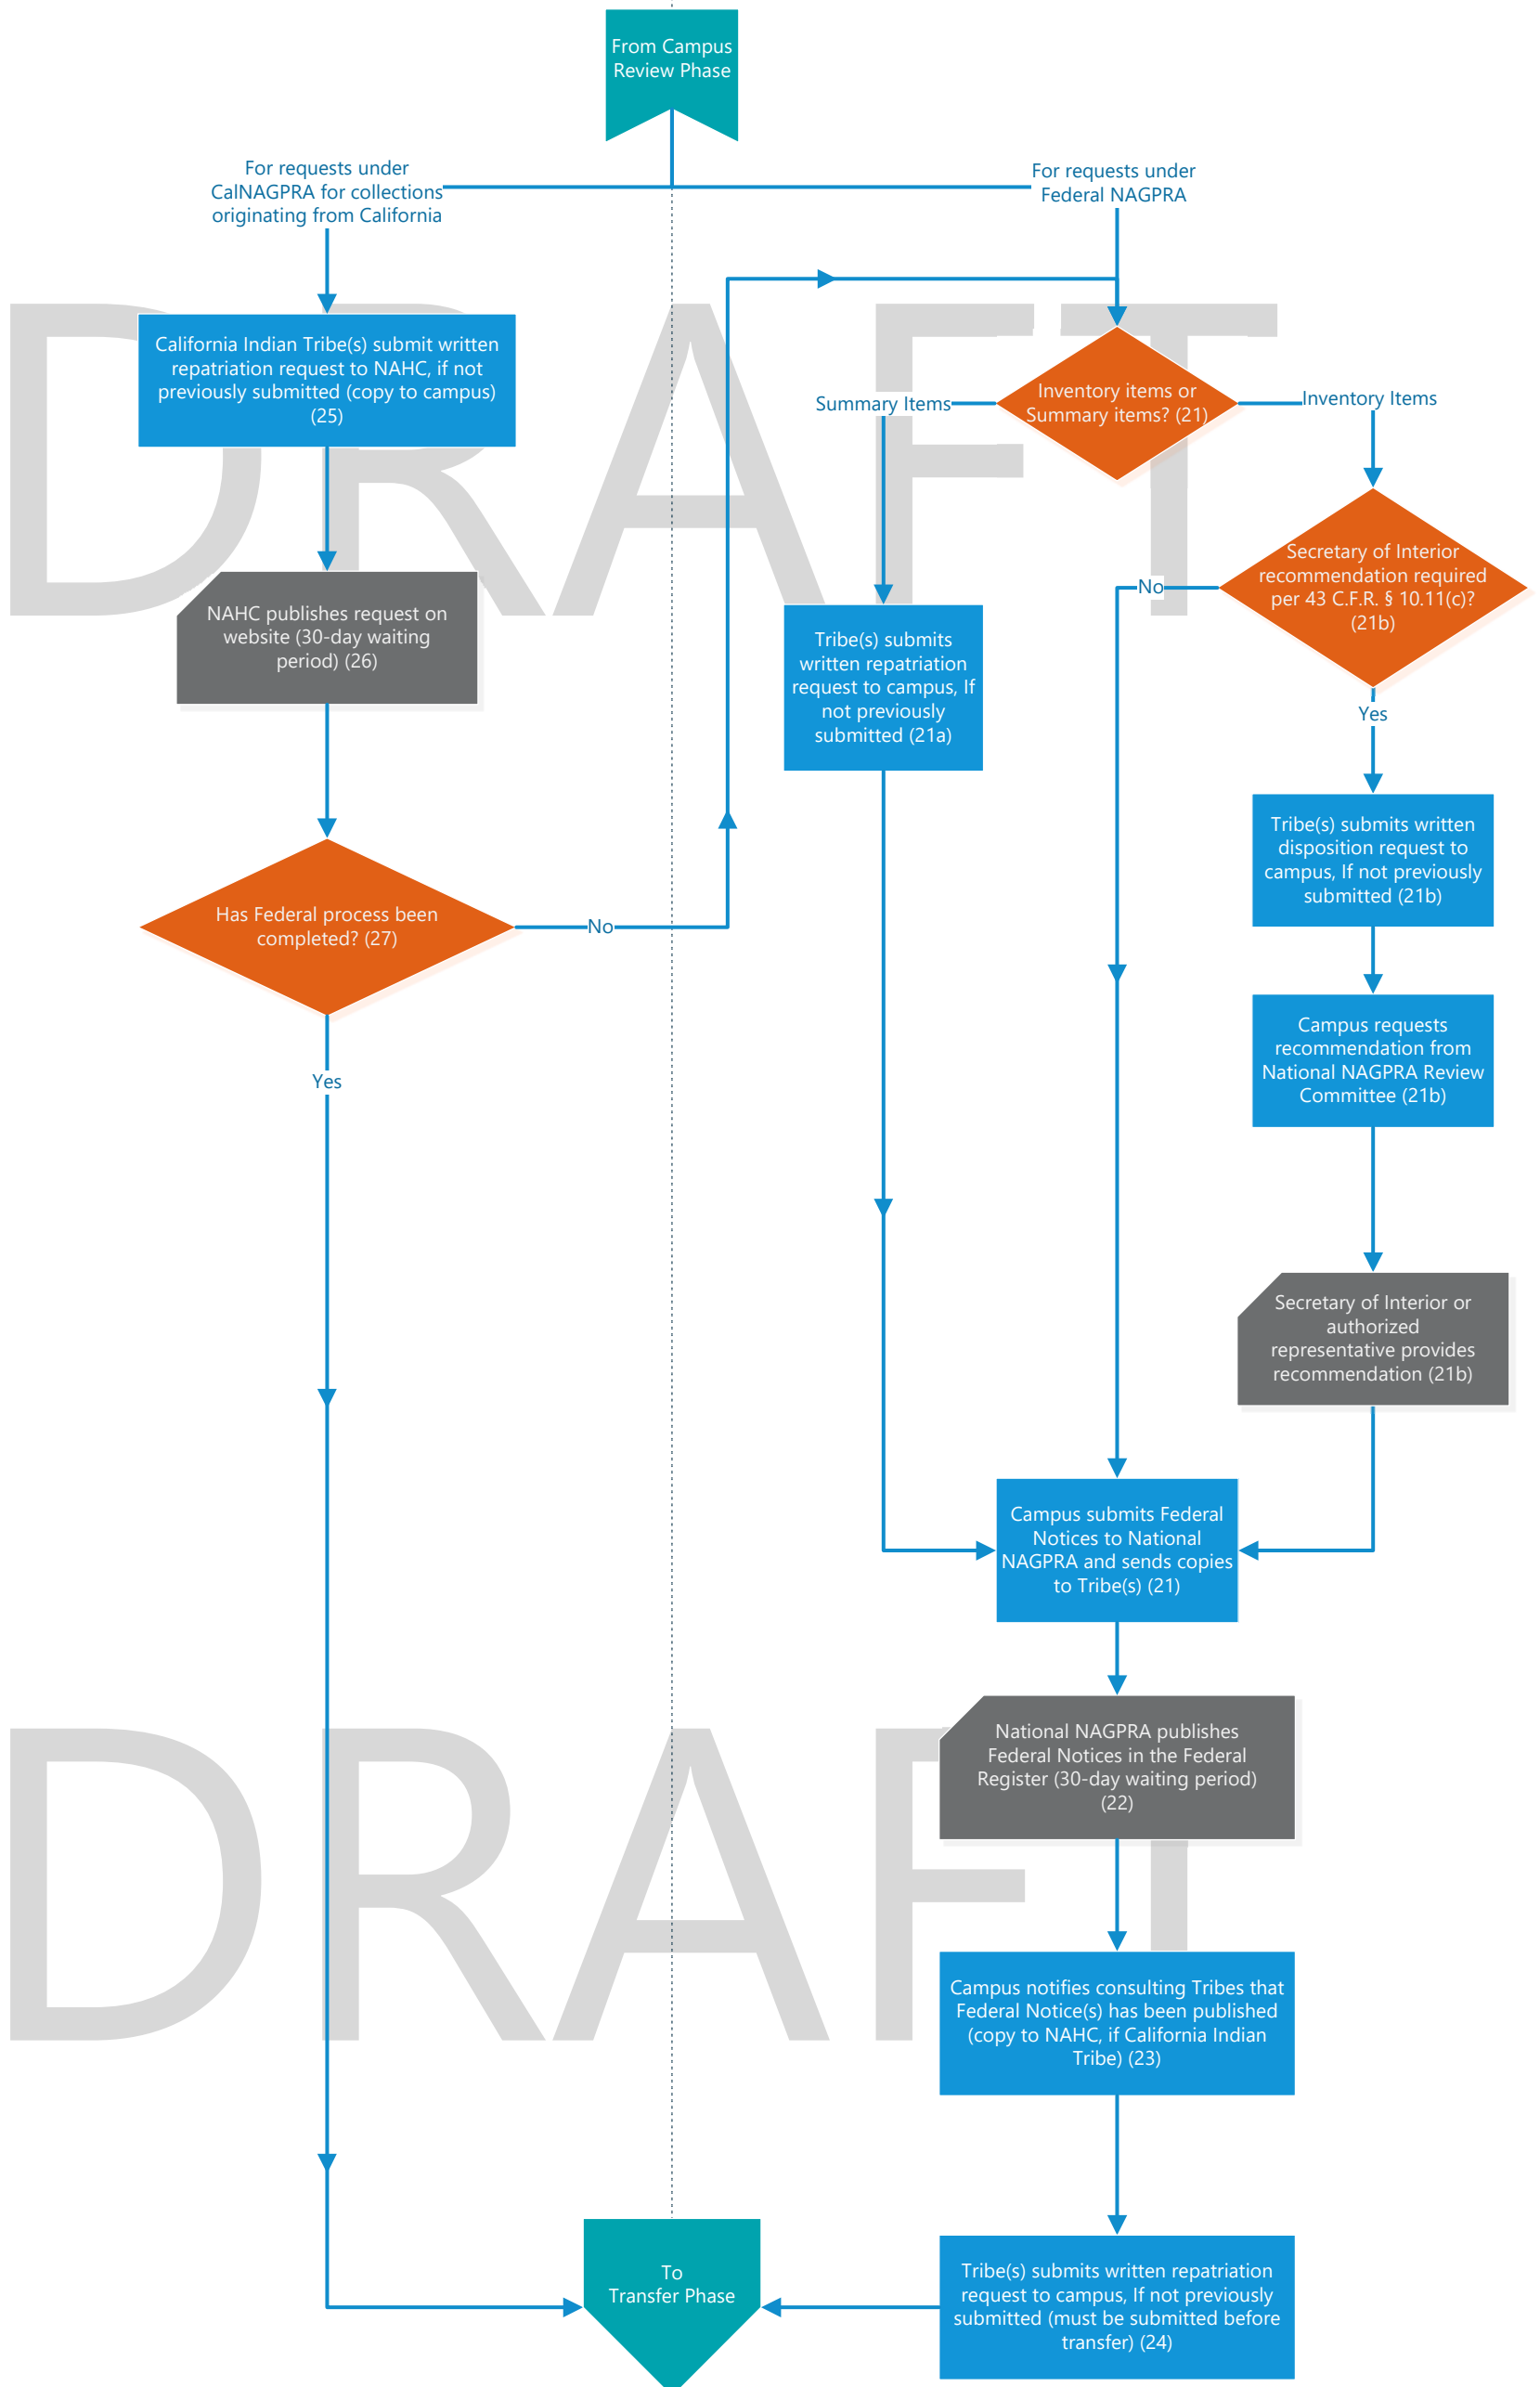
From Campus Review Phase

For requests under CalNAGPRA for collections originating from California

For requests under Federal NAGPRA

DRAFT

California Indian Tribe(s) submit written repatriation request to NAHC, if not previously submitted (copy to campus) (25)

Summary Items

Inventory items or Summary items? (21)

Inventory Items

NAHC publishes request on website (30-day waiting period) (26)

Tribe(s) submits written repatriation request to campus, If not previously submitted (21a)

No

Secretary of Interior recommendation required per 43 C.F.R. § 10.11(c)? (21b)

Yes

Tribe(s) submits written disposition request to campus, If not previously submitted (21b)

Has Federal process been completed? (27)

No

Campus requests recommendation from National NAGPRA Review Committee (21b)

Yes

Secretary of Interior or authorized representative provides recommendation (21b)

Campus submits Federal Notices to National NAGPRA and sends copies to Tribe(s) (21)

National NAGPRA publishes Federal Notices in the Federal Register (30-day waiting period) (22)

DRAFT

Campus notifies consulting Tribes that Federal Notice(s) has been published (copy to NAHC, if California Indian Tribe) (23)

To Transfer Phase

Tribe(s) submits written repatriation request to campus, If not previously submitted (must be submitted before transfer) (24)